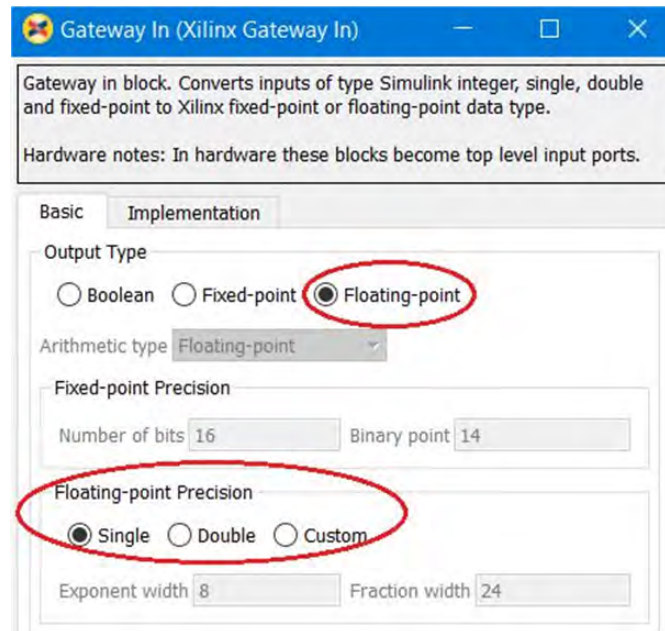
Gateway In (Xilinx Gateway In)

Gateway in block. Converts inputs of type Simulink integer, single, double and fixed-point to Xilinx fixed-point or floating-point data type.

Hardware notes: In hardware these blocks become top level input ports.

Basic Implementation

Output Type

Boolean Fixed-point Floating-point

Arithmetic type Floating-point

Fixed-point Precision

Number of bits 16 Binary point 14

Floating-point Precision

Single Double Custom

Exponent width 8 Fraction width 24